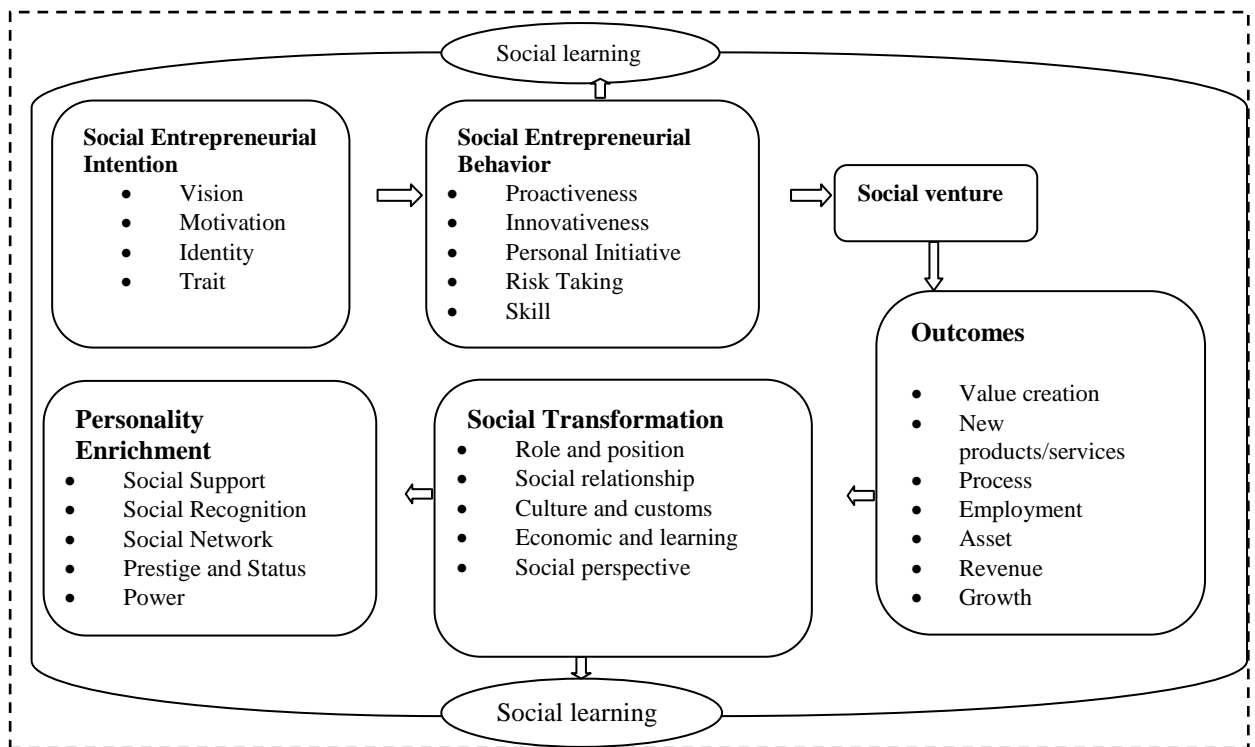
Social learning

Social Entrepreneurial Intention
- Vision
- Motivation
- Identity
- Trait

Social Entrepreneurial Behavior
- Proactiveness
- Innovativeness
- Personal Initiative
- Risk Taking
- Skill

Social venture

Outcomes
- Value creation
- New products/services
- Process
- Employment
- Asset
- Revenue
- Growth

Social Transformation
- Role and position
- Social relationship
- Culture and customs
- Economic and learning
- Social perspective

Personality Enrichment
- Social Support
- Social Recognition
- Social Network
- Prestige and Status
- Power

Social learning